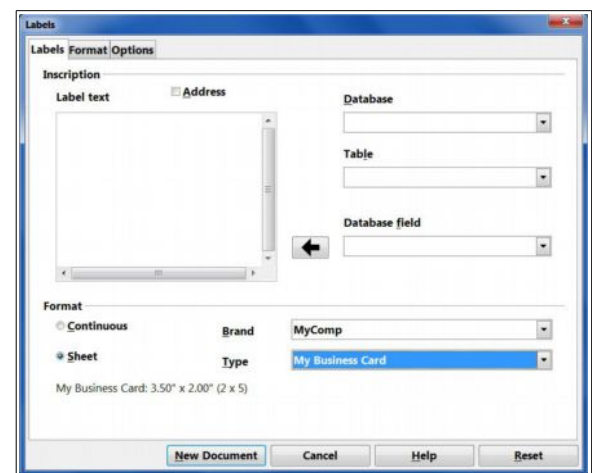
Labels

Labels Format Options

Inscription

Label text

Address

Database

Table

Database field

Format

Continuous

Sheet

Brand MyComp

Type My Business Card

My Business Card: 3.50" x 2.00" (2 x 5)

New Document Cancel Help Reset